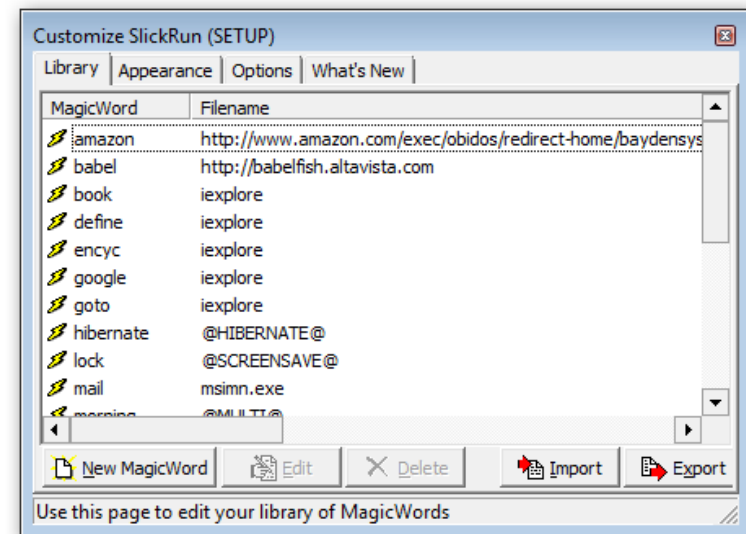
Customize SlickRun (SETUP)

Library | Appearance | Options | What's New

| MagicWord | Filename |
|---|---|
| amazon | http://www.amazon.com/exec/obidos/redirect-home/baydensys |
| babel | http://babelfish.altavista.com |
| book | iexplore |
| define | iexplore |
| encyc | iexplore |
| google | iexplore |
| goto | iexplore |
| hibernate | @HIBERNATE@ |
| lock | @SCREENSAVE@ |
| mail | msimn.exe |
| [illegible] | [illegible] |

New MagicWord | Edit | Delete | Import | Export

Use this page to edit your library of MagicWords